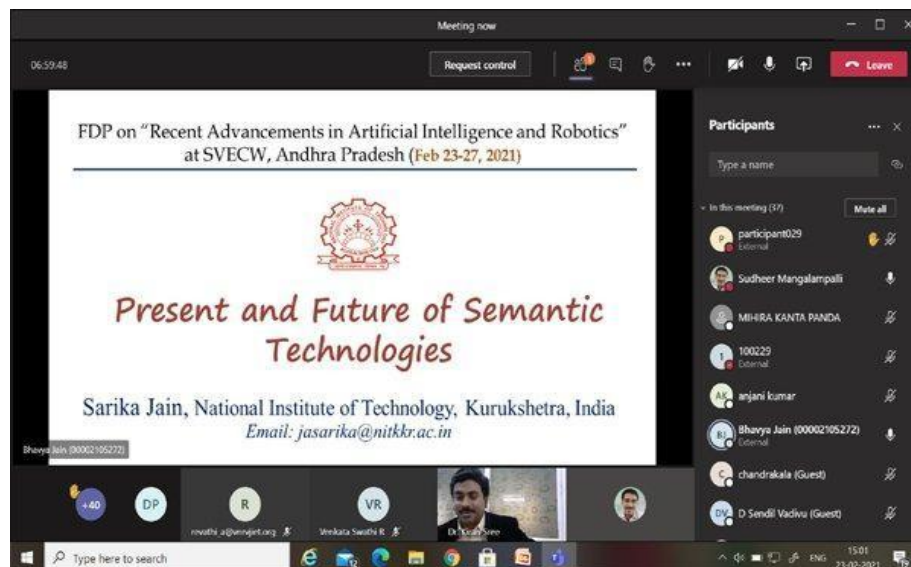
Meeting now

06:59:48

Request control

Leave

FDP on "Recent Advancements in Artificial Intelligence and Robotics" at SVECW, Andhra Pradesh (Feb 23-27, 2021)

Present and Future of Semantic Technologies

Sarika Jain, National Institute of Technology, Kurukshetra, India
Email: jasarika@nitkkr.ac.in

Bhavya Jain (00002105272)

Participants

Type a name

In this meeting (37)

Mute all

P participant029 External

Sudheer Mangalampalli

MIHIRA KANTA PANDA

1 100229 External

AK anjani kumar

BJ Bhavya Jain (00002105272) External

C chandrakala (Guest)

DV D Sendil Vadivu (Guest)

+40

DP

R revathi_a@vrsiet.org

VR Venkata Swathi R

Dr. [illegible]

Type here to search

ENG

15:01
23-02-2021